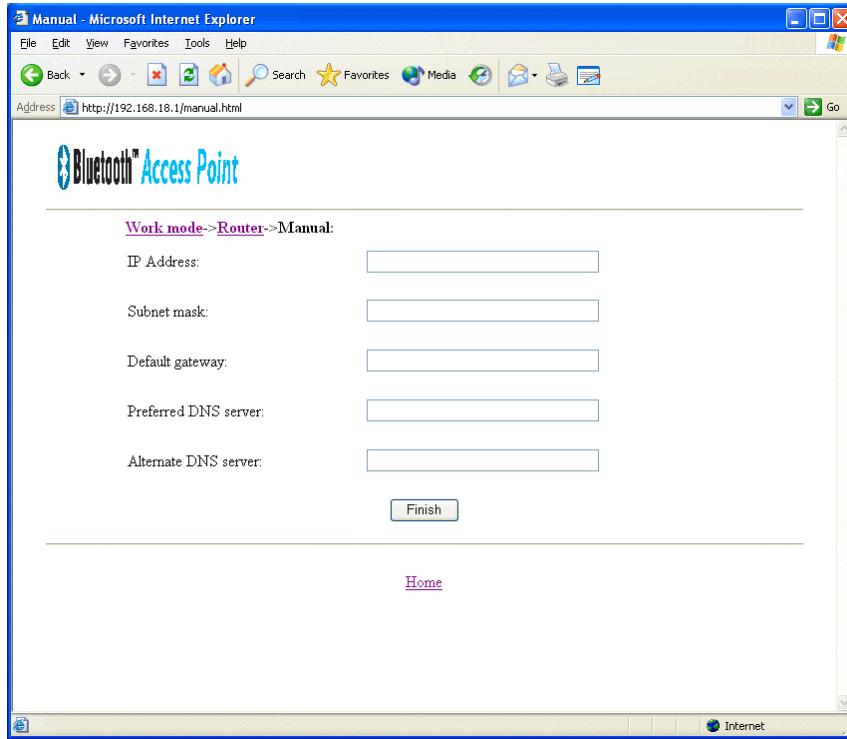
Manual - Microsoft Internet Explorer

File Edit View Favorites Tools Help

Back Search Favorites Media

Address http://192.168.18.1/manual.html Go

Bluetooth™ Access Point

Work mode->Router->Manual:

IP Address:

Subnet mask:

Default gateway:

Preferred DNS server:

Alternate DNS server:

Finish

Home

Internet